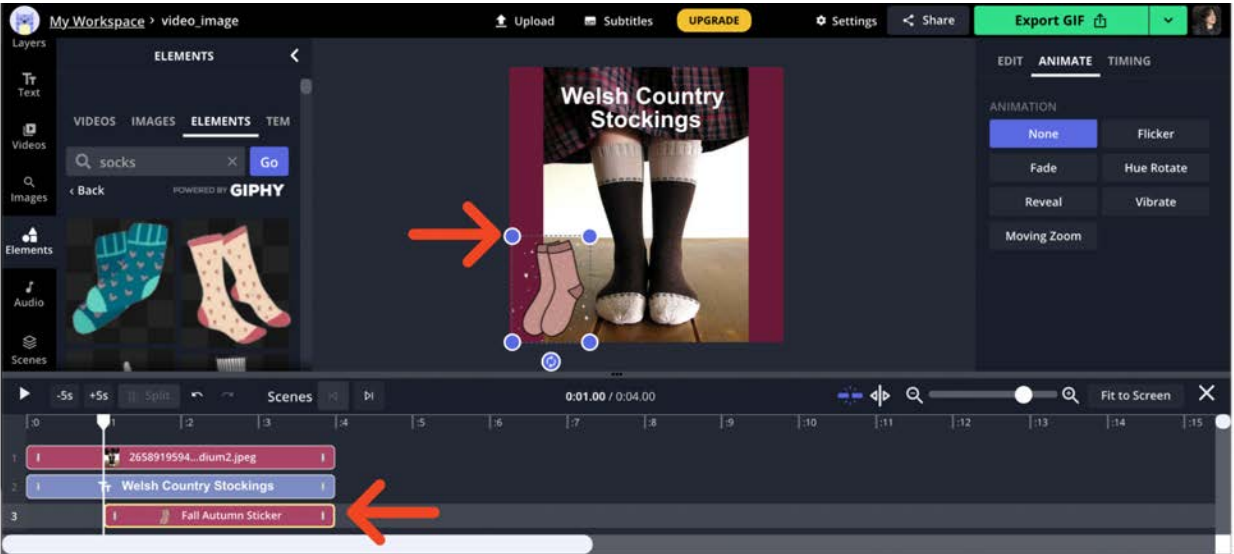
My Workspace > video_image

Upload Subtitles UPGRADE Settings Share Export GIF

Layers
Text
Videos
Images
Elements
Audio
Scenes

ELEMENTS

VIDEOS IMAGES ELEMENTS TEM

socks Go

< Back POWERED BY GIPHY

Welsh Country Stockings

EDIT ANIMATE TIMING

ANIMATION

None Flicker
Fade Hue Rotate
Reveal Vibrate
Moving Zoom

-5s +5s Split Scenes

0:01.00 / 0:04.00

Fit to Screen

:0 :1 :2 :3 :4 :5 :6 :7 :8 :9 :10 :11 :12 :13 :14 :15

1 2658919594...dium2.jpeg
2 Welsh Country Stockings
3 Fall Autumn Sticker